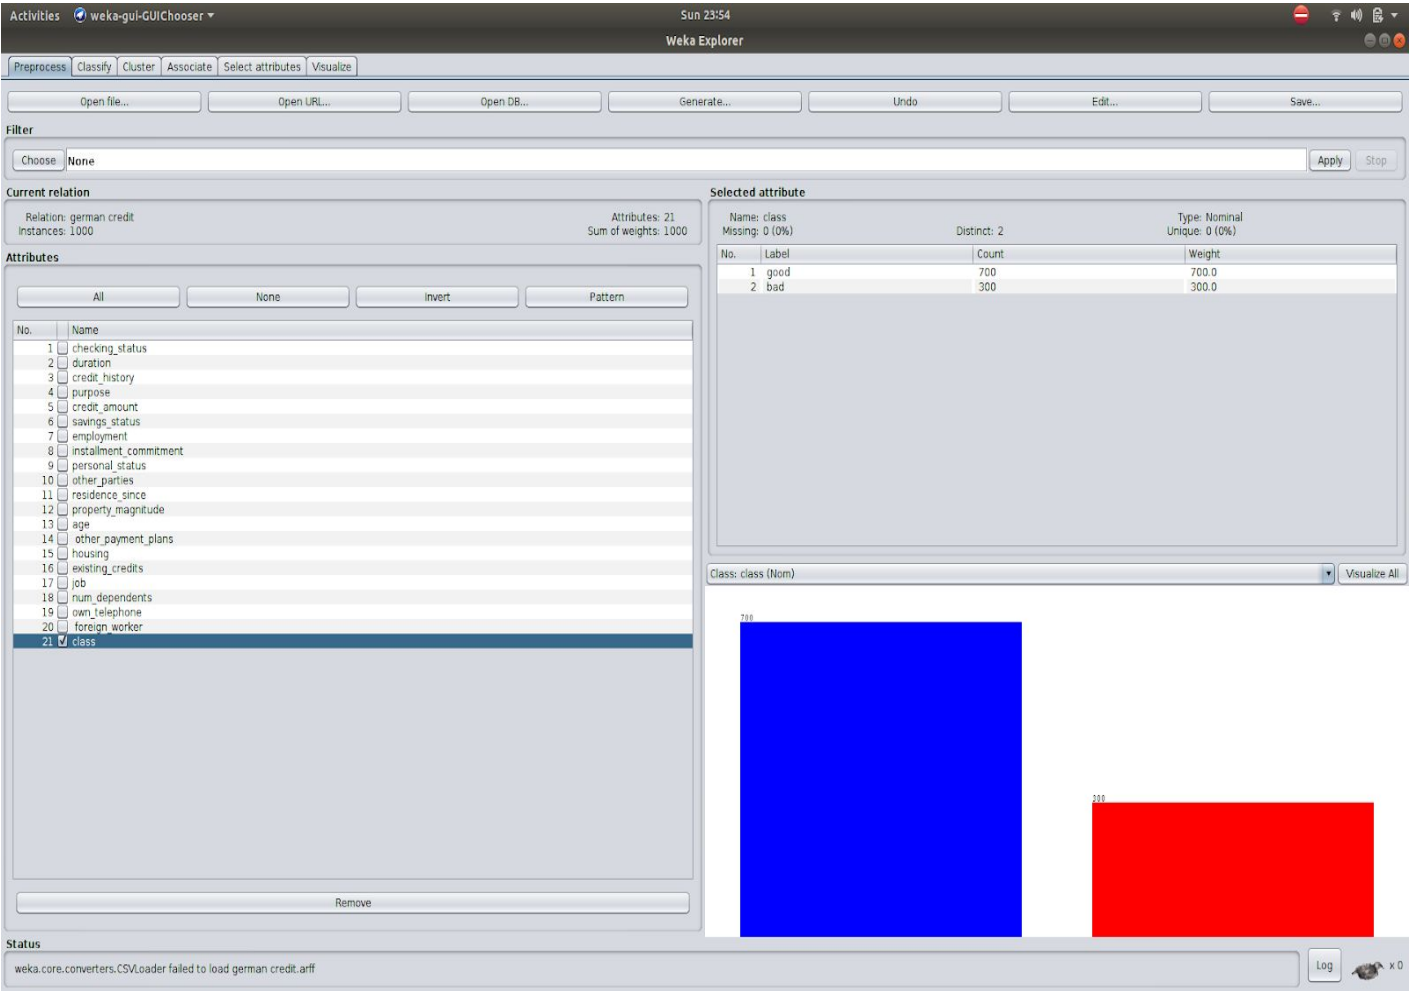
Activities weka-gui-GUIChooser ▾ Sun 23:54

Weka Explorer

Preprocess Classify Cluster Associate Select attributes Visualize

Open file... Open URL... Open DB... Generate... Undo Edit... Save...

Filter

Choose None Apply Stop

Current relation

Relation: german credit
Instances: 1000
Attributes: 21
Sum of weights: 1000

Attributes

All None Invert Pattern

| No. | Name |
|---|---|
| 1 | checking_status |
| 2 | duration |
| 3 | credit_history |
| 4 | purpose |
| 5 | credit_amount |
| 6 | savings_status |
| 7 | employment |
| 8 | installment_commitment |
| 9 | personal_status |
| 10 | other_parties |
| 11 | residence_since |
| 12 | property_magnitude |
| 13 | age |
| 14 | other_payment_plans |
| 15 | housing |
| 16 | existing_credits |
| 17 | job |
| 18 | num_dependents |
| 19 | own_telephone |
| 20 | foreign_worker |
| 21 | class |

Remove

Selected attribute

Name: class
Missing: 0 (0%)
Distinct: 2
Type: Nominal
Unique: 0 (0%)

| No. | Label | Count | Weight |
|---|---|---|---|
| 1 | good | 700 | 700.0 |
| 2 | bad | 300 | 300.0 |

Class: class (Nom) Visualize All

700

300

Status

weka.core.converters.CSVLoader failed to load german credit.arff

Log x 0